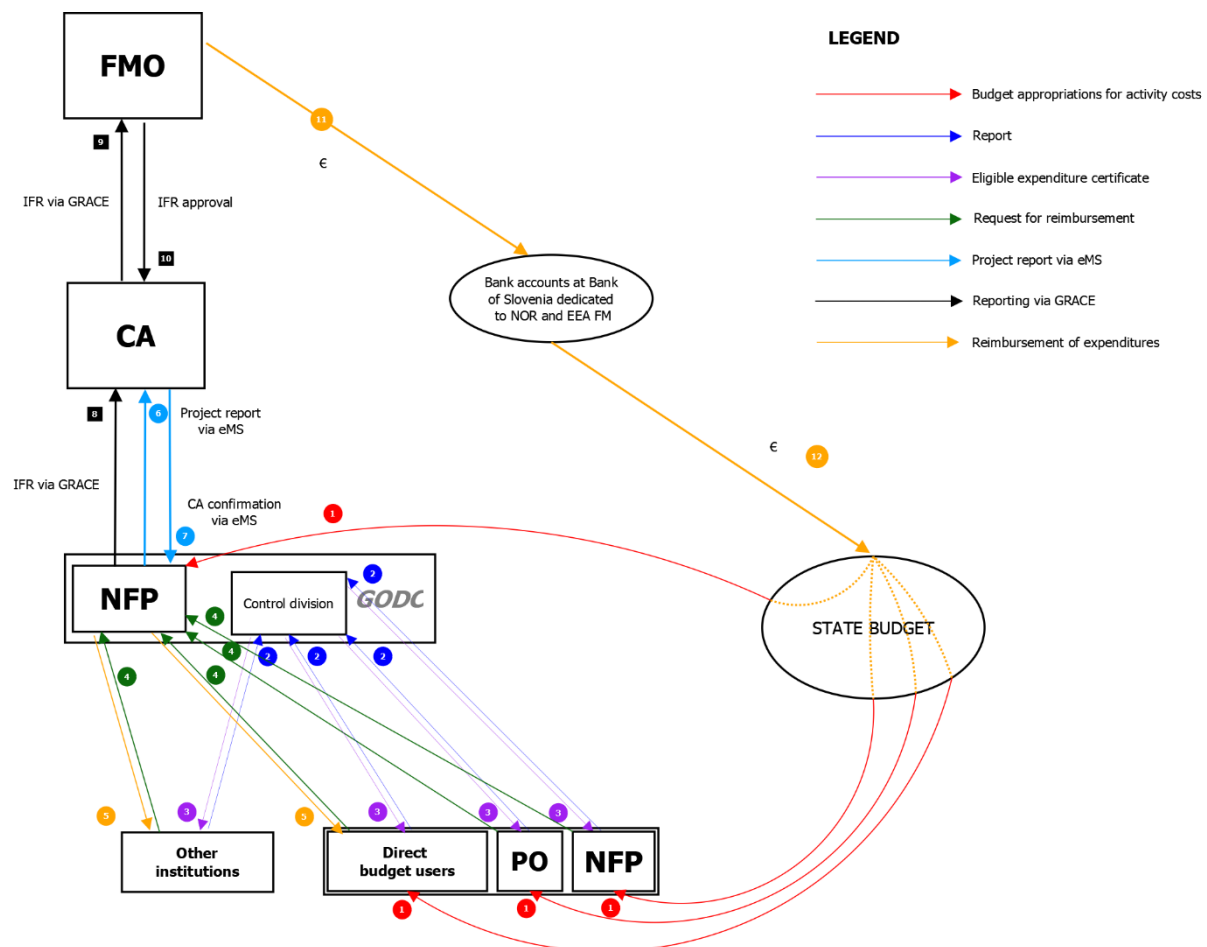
FMO

9

IFR via GRACE

IFR approval

10

CA

8

6

Project report via eMS

IFR via GRACE

CA confirmation via eMS

7

NFP

Control division

GODC

11

€

Bank accounts at Bank of Slovenia dedicated to NOR and EEA FM

€

12

1

STATE BUDGET

2

4

4

4

4

4

2

2

2

5

3

5

3

3

3

Other institutions

Direct budget users

PO

NFP

1

1

1

LEGEND

Budget appropriations for activity costs

Report

Eligible expenditure certificate

Request for reimbursement

Project report via eMS

Reporting via GRACE

Reimbursement of expenditures